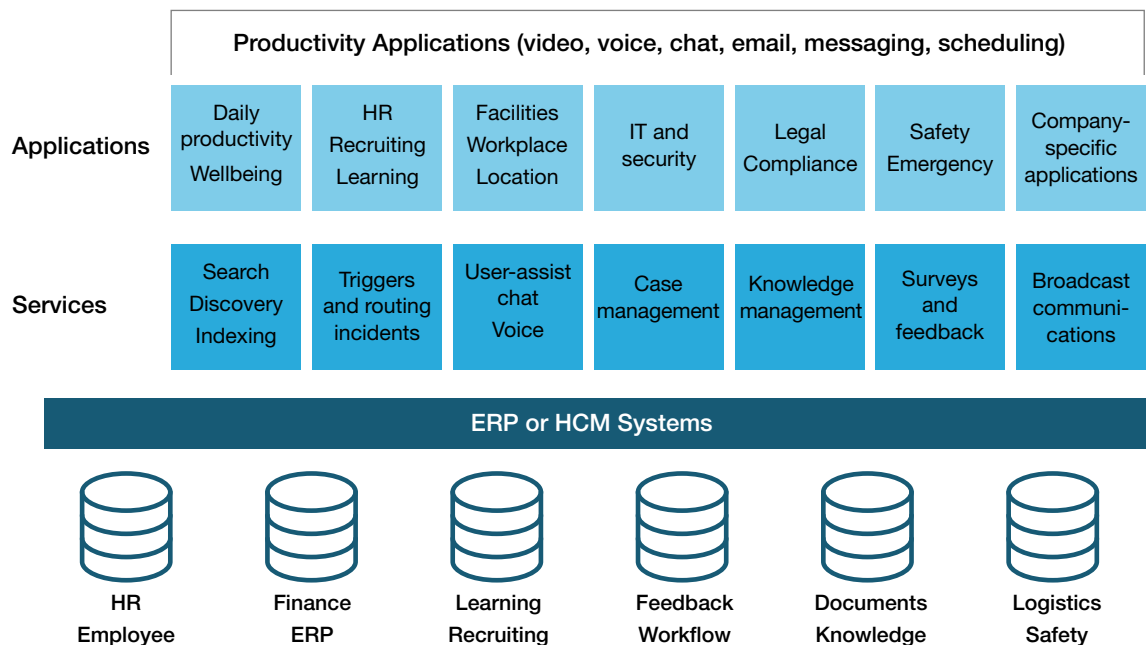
Productivity Applications (video, voice, chat, email, messaging, scheduling)

Applications

Daily productivity Wellbeing

HR Recruiting Learning

Facilities Workplace Location

IT and security

Legal Compliance

Safety Emergency

Company-specific applications

Services

Search Discovery Indexing

Triggers and routing incidents

User-assist chat Voice

Case management

Knowledge management

Surveys and feedback

Broadcast communications

ERP or HCM Systems

HR Employee

Finance ERP

Learning Recruiting

Feedback Workflow

Documents Knowledge

Logistics Safety